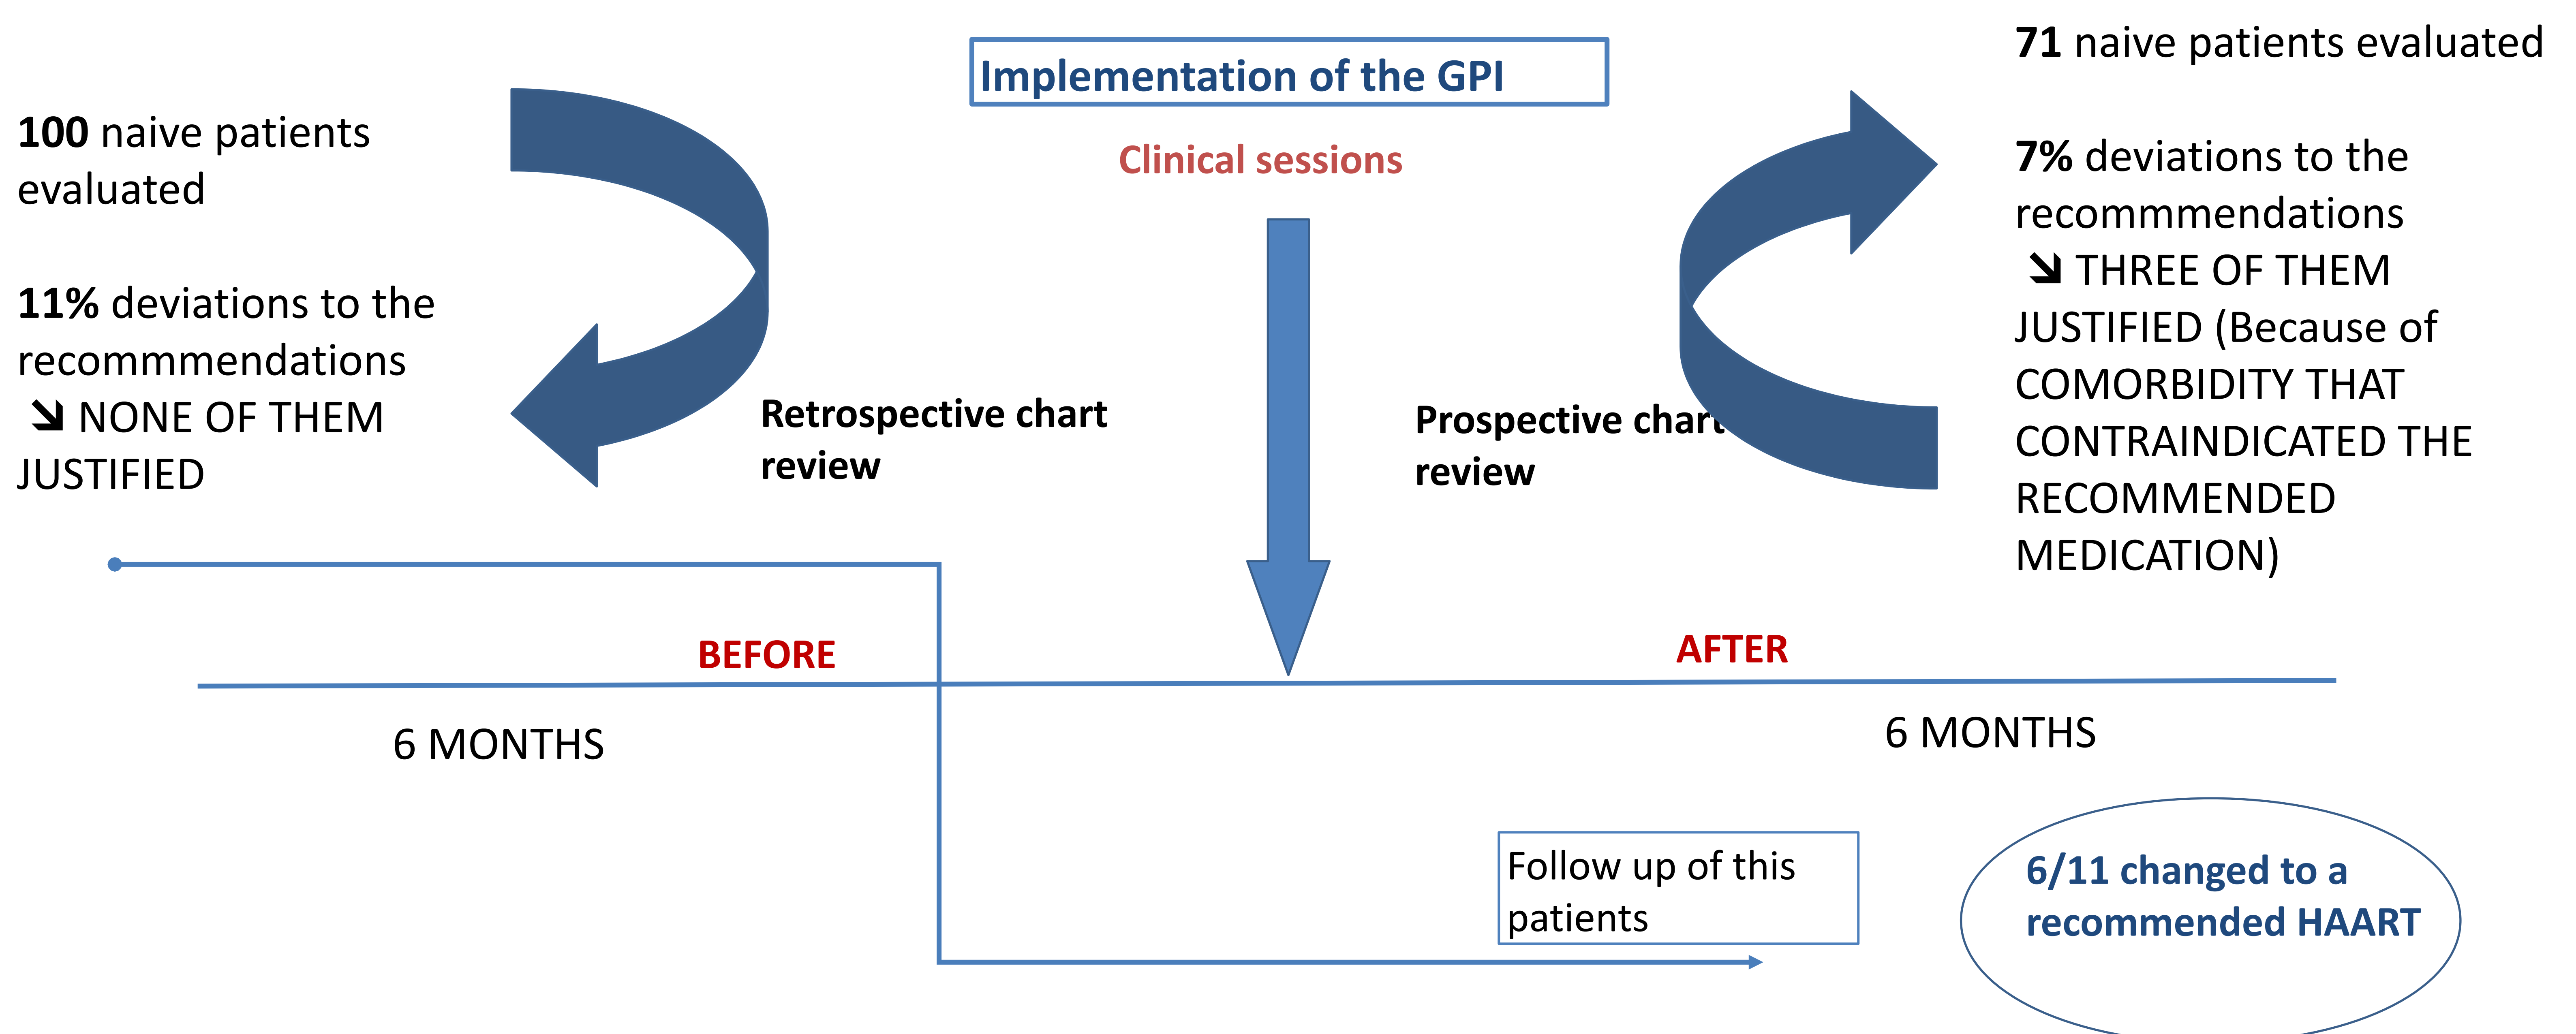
**100** naive patients evaluated

**11%** deviations to the recommmendations
➘ NONE OF THEM JUSTIFIED

Implementation of the GPI

Clinical sessions

**71** naive patients evaluated

**7%** deviations to the recommmendations
➘ THREE OF THEM JUSTIFIED (Because of COMORBIDITY THAT CONTRAINDICATED THE RECOMMENDED MEDICATION)

**Retrospective chart review**

**Prospective chart review**

**BEFORE**

**AFTER**

6 MONTHS

6 MONTHS

Follow up of this patients

**6/11 changed to a recommended HAART**